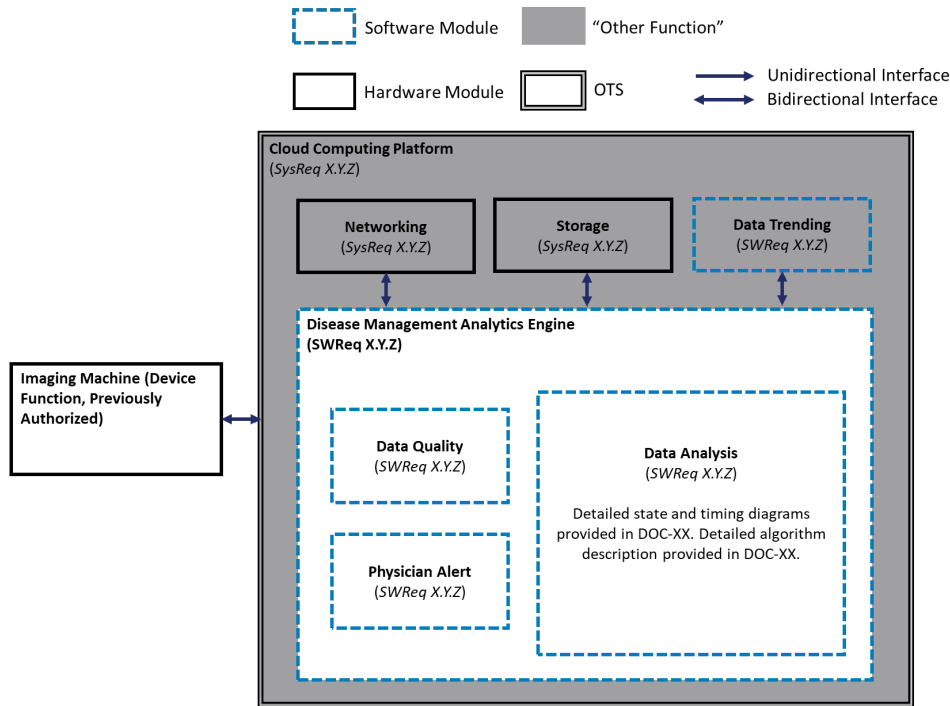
Software Module
"Other Function"
Hardware Module
OTS
Unidirectional Interface
Bidirectional Interface

Cloud Computing Platform
(SysReq X.Y.Z)

Networking
(SysReq X.Y.Z)

Storage
(SysReq X.Y.Z)

Data Trending
(SWReq X.Y.Z)

Disease Management Analytics Engine
(SWReq X.Y.Z)

Imaging Machine (Device Function, Previously Authorized)

Data Quality
(SWReq X.Y.Z)

Physician Alert
(SWReq X.Y.Z)

Data Analysis
(SWReq X.Y.Z)

Detailed state and timing diagrams provided in DOC-XX. Detailed algorithm description provided in DOC-XX.